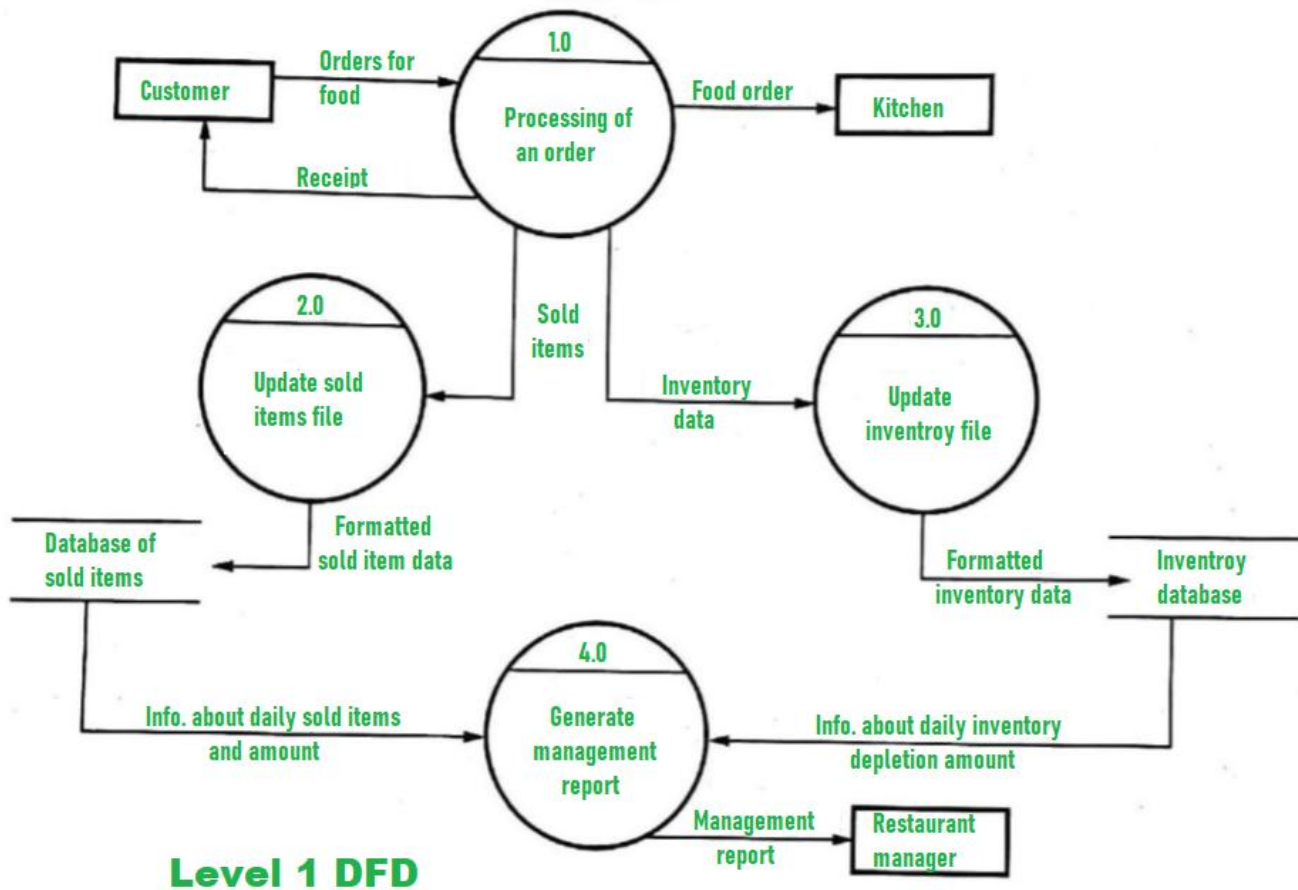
Customer

Orders for food

1.0

Processing of an order

Food order

Kitchen

Receipt

Sold items

2.0

Update sold items file

Inventory data

3.0

Update inventroy file

Formatted sold item data

Database of sold items

Formatted inventory data

Inventroy database

4.0

Generate management report

Info. about daily sold items and amount

Info. about daily inventory depletion amount

Management report

Restaurant manager

Level 1 DFD